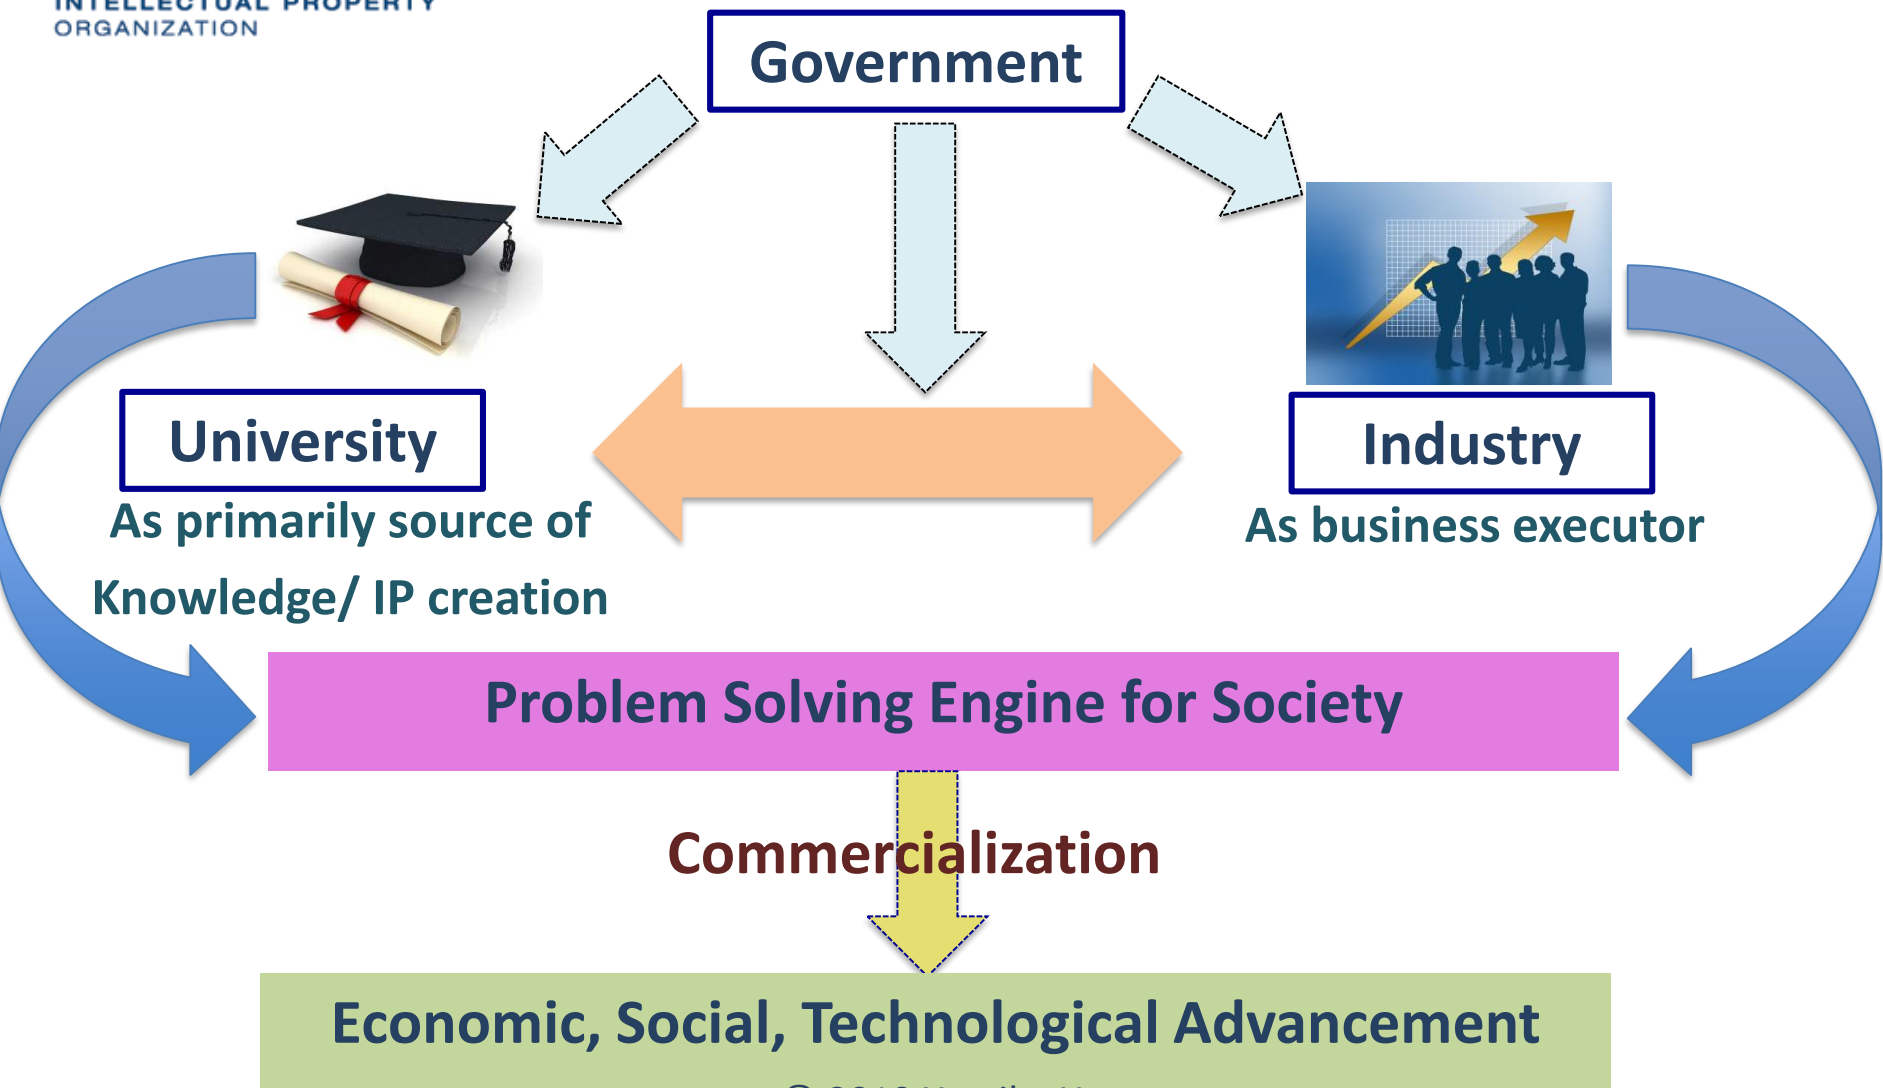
INTELLECTUAL PROPERTY
ORGANIZATION

Government

University
As primarily source of Knowledge/ IP creation

Industry
As business executor

Problem Solving Engine for Society

Commercialization

Economic, Social, Technological Advancement

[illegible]